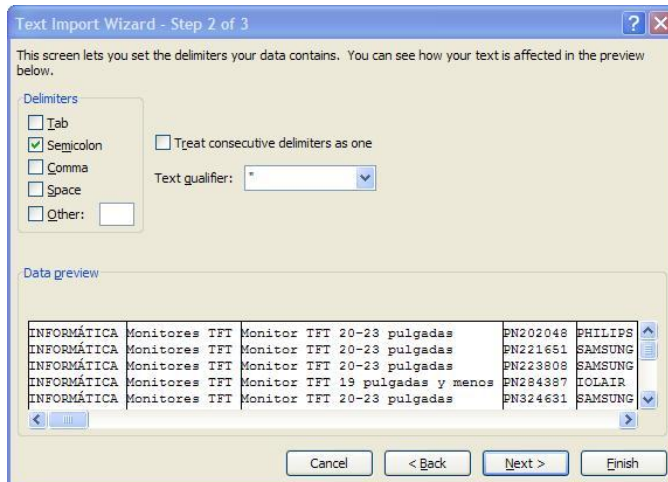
Text Import Wizard - Step 2 of 3

This screen lets you set the delimiters your data contains. You can see how your text is affected in the preview below.

Delimiters
Tab
Semicolon
Comma
Space
Other:

Treat consecutive delimiters as one

Text qualifier: "

Data preview

| | | | |
|---|---|---|---|
| INFORMÁTICA | Monitores TFT | Monitor TFT 20-23 pulgadas | PN202048 | PHILIPS |
| INFORMÁTICA | Monitores TFT | Monitor TFT 20-23 pulgadas | PN221651 | SAMSUNG |
| INFORMÁTICA | Monitores TFT | Monitor TFT 20-23 pulgadas | PN223808 | SAMSUNG |
| INFORMÁTICA | Monitores TFT | Monitor TFT 19 pulgadas y menos | PN284387 | IOLAIR |
| INFORMÁTICA | Monitores TFT | Monitor TFT 20-23 pulgadas | PN324631 | SAMSUNG |

Cancel
< Back
Next >
Finish